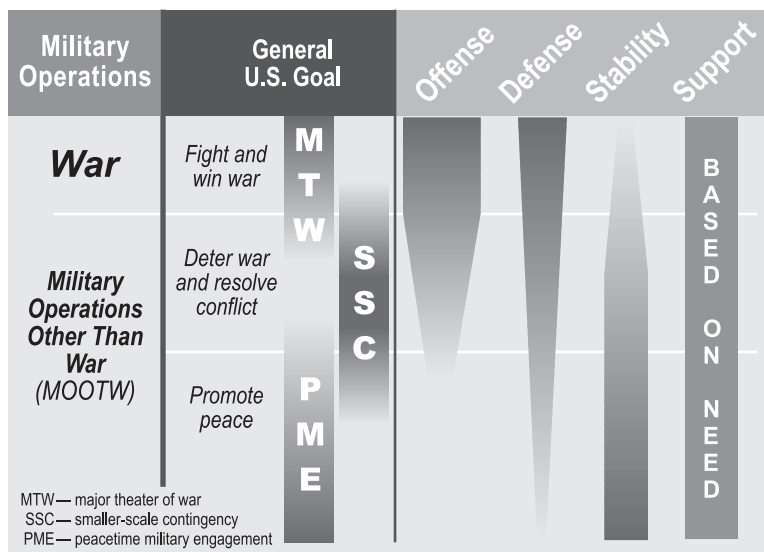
| Military Operations | General U.S. Goal | | | Offense | Defense | Stability | Support |
|---|---|---|---|---|---|---|---|
| War | Fight and win war | MTW | SSC | | | | BASED ON NEED |
| Military Operations Other Than War (MOOTW) | Deter war and resolve conflict | | | | | | |
| | Promote peace | PME | | | | | |

MTW — major theater of war
SSC — smaller-scale contingency
PME — peacetime military engagement